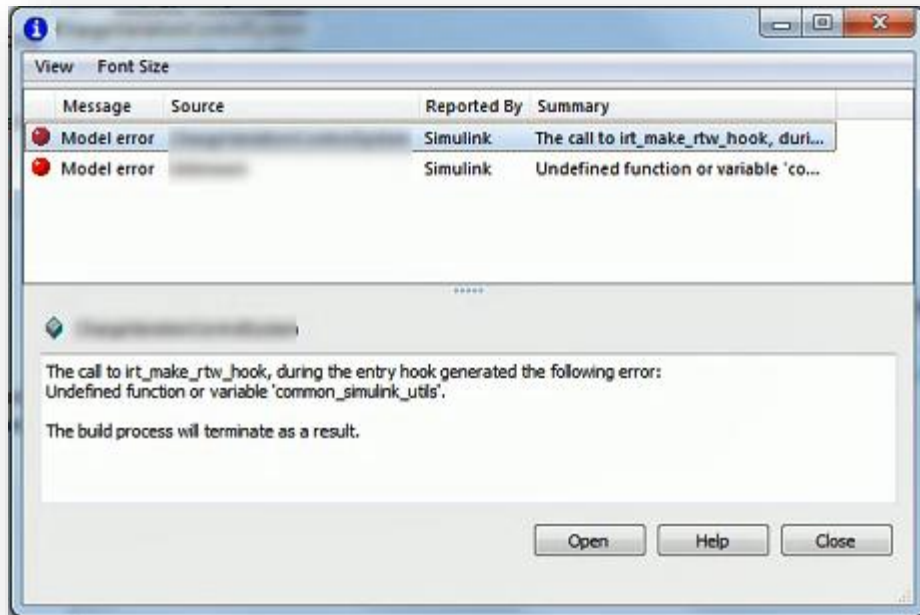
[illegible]

View Font Size

| Message | Source | Reported By | Summary |
|---|---|---|---|
| Model error | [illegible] | Simulink | The call to irt_make_rtw_hook, duri... |
| Model error | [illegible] | Simulink | Undefined function or variable 'co... |

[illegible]

The call to irt_make_rtw_hook, during the entry hook generated the following error:
Undefined function or variable 'common_simulink_utils'.

The build process will terminate as a result.

Open Help Close